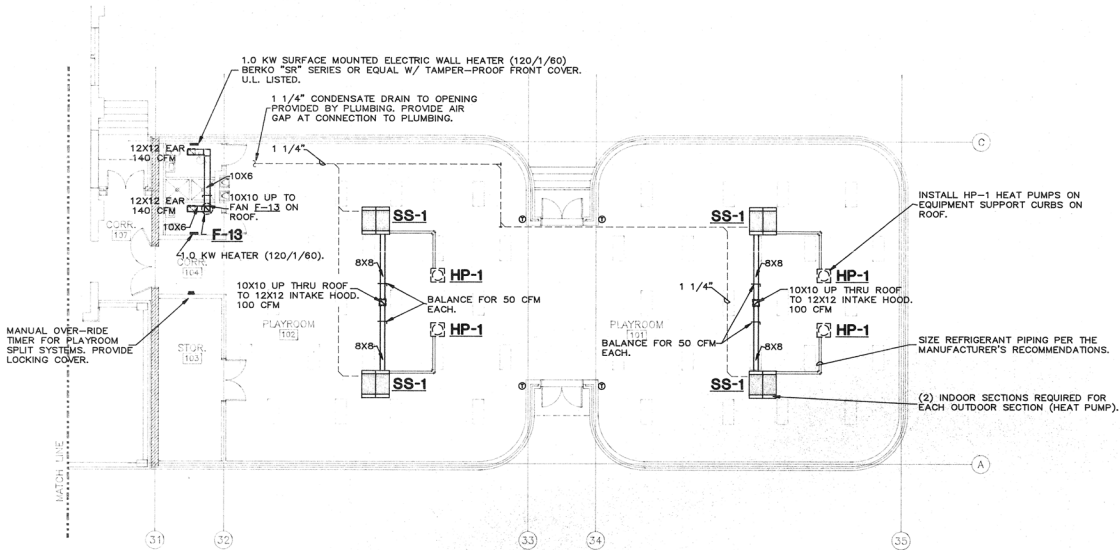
1.0 KW SURFACE MOUNTED ELECTRIC WALL HEATER (120/1/60) BERKO "SR" SERIES OR EQUAL W/ TAMPER-PROOF FRONT COVER. U.L. LISTED.

1 1/4" CONDENSATE DRAIN TO OPENING PROVIDED BY PLUMBING. PROVIDE AIR GAP AT CONNECTION TO PLUMBING.

1 1/4"

C

12X12 EAR 140 CFM

12X12 EAR 140 CFM

10X6

10X10 UP TO FAN F-13 ON ROOF.

10X6

F-13

CORR. 107

CORR. 104

1.0 KW HEATER (120/1/60).

SS-1

SS-1

INSTALL HP-1 HEAT PUMPS ON EQUIPMENT SUPPORT CURBS ON ROOF.

8X8

8X8

HP-1

HP-1

10X10 UP THRU ROOF TO 12X12 INTAKE HOOD. 100 CFM

BALANCE FOR 50 CFM EACH.

1 1/4"

10X10 UP THRU ROOF TO 12X12 INTAKE HOOD. 100 CFM

HP-1

HP-1

MANUAL OVER-RIDE TIMER FOR PLAYROOM SPLIT SYSTEMS. PROVIDE LOCKING COVER.

PLAYROOM 102

STOR. 103

8X8

PLAYROOM 101

BALANCE FOR 50 CFM EACH.

8X8

SIZE REFRIGERANT PIPING PER THE MANUFACTURER'S RECOMMENDATIONS.

SS-1

SS-1

(2) INDOOR SECTIONS REQUIRED FOR EACH OUTDOOR SECTION (HEAT PUMP).

MATCH LINE

A

31

32

33

34

35